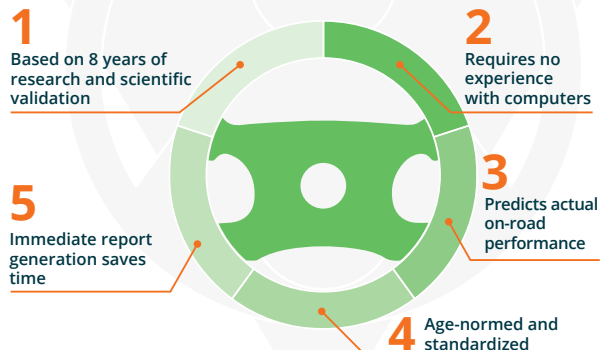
1
Based on 8 years of research and scientific validation

2
Requires no experience with computers

3
Predicts actual on-road performance

5
Immediate report generation saves time

4
Age-normed and standardized